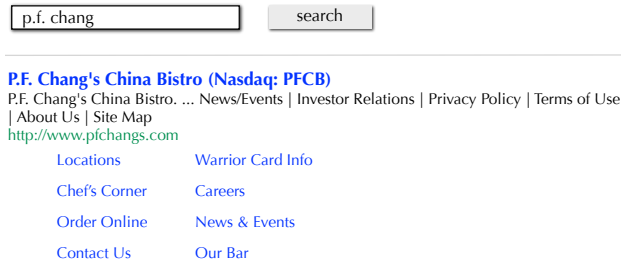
p.f. chang

search

P.F. Chang's China Bistro (Nasdaq: PFCB)
P.F. Chang's China Bistro. ... News/Events | Investor Relations | Privacy Policy | Terms of Use | About Us | Site Map
http://www.pfchangs.com

Locations
Warrior Card Info
Chef's Corner
Careers
Order Online
News & Events
Contact Us
Our Bar